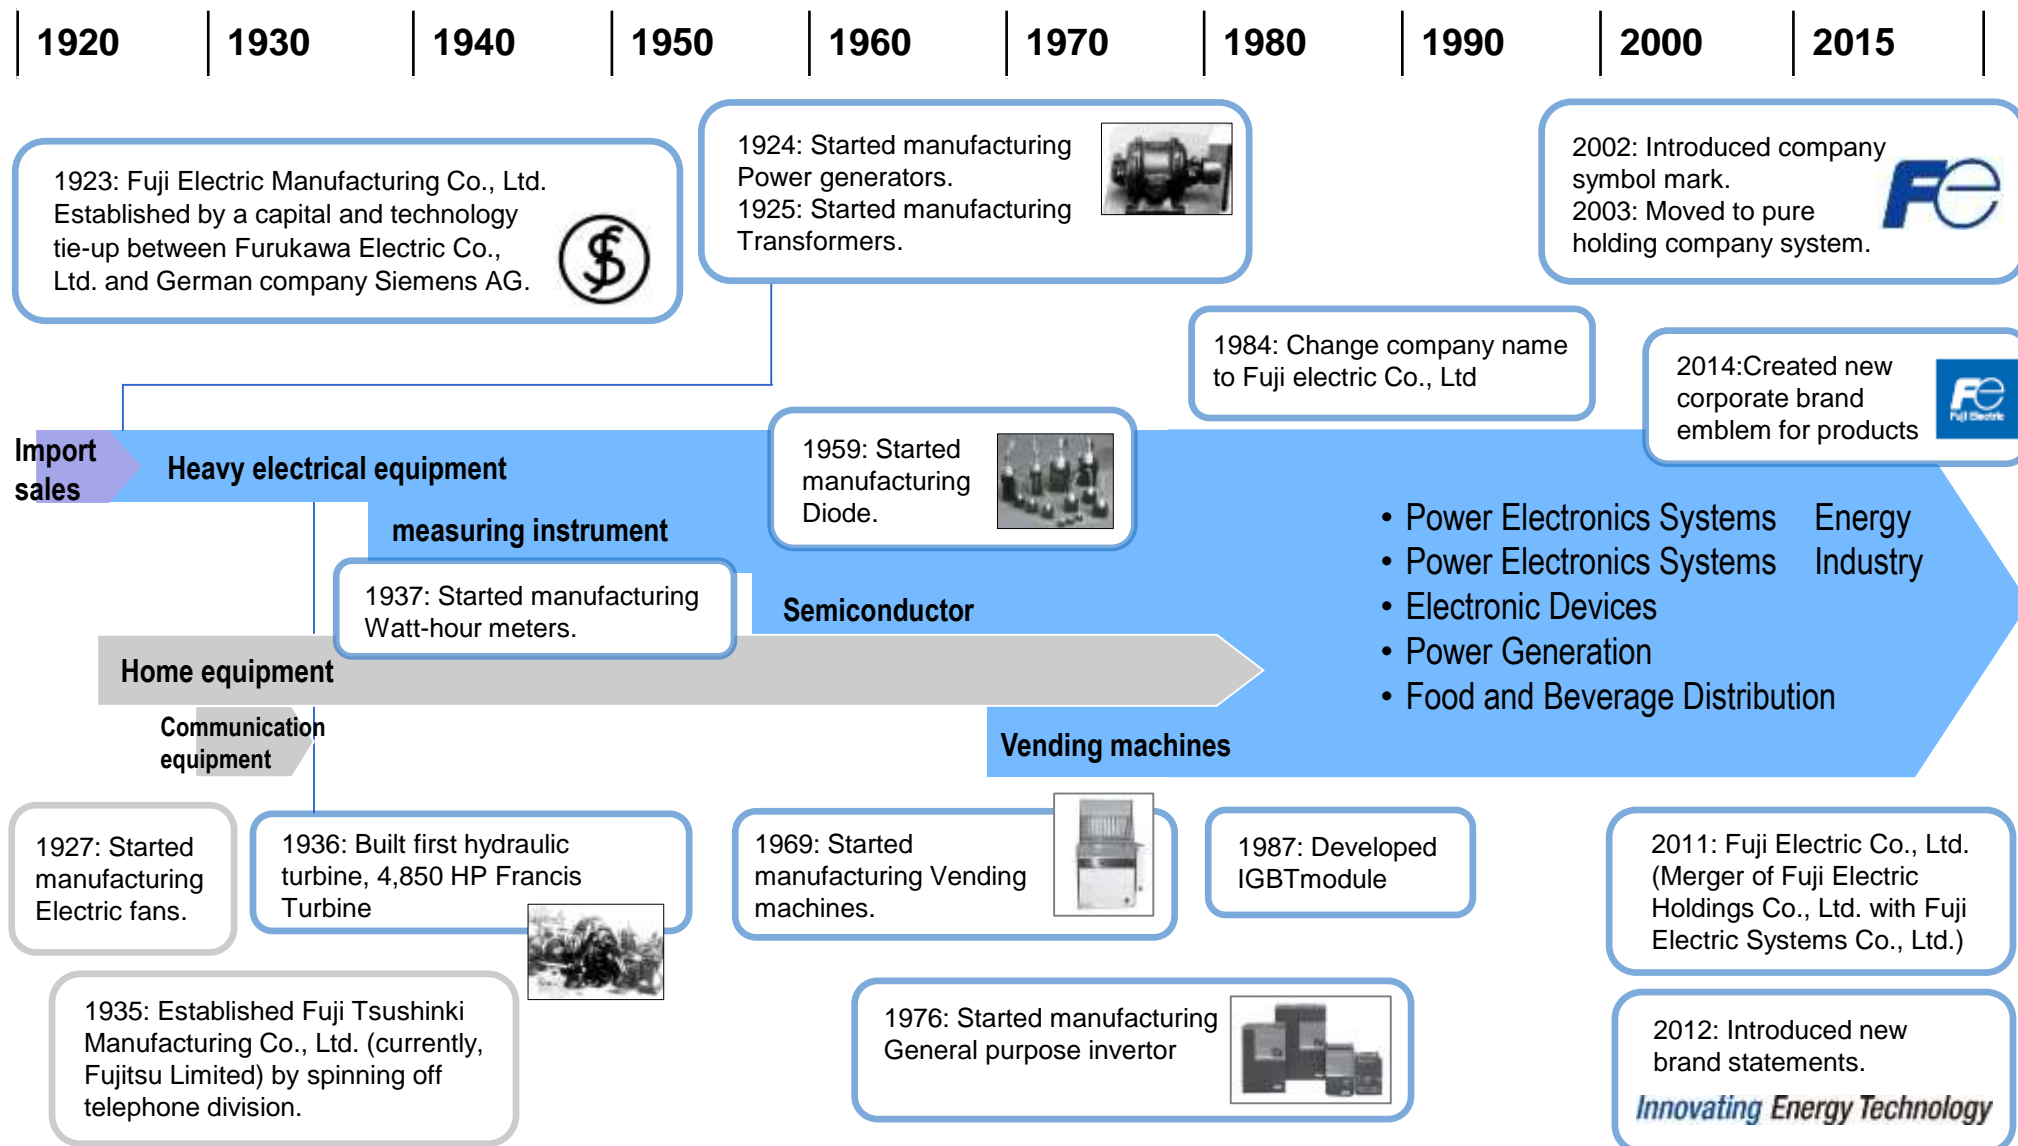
1920 | 1930 | 1940 | 1950 | 1960 | 1970 | 1980 | 1990 | 2000 | 2015

1923: Fuji Electric Manufacturing Co., Ltd. Established by a capital and technology tie-up between Furukawa Electric Co., Ltd. and German company Siemens AG.

1924: Started manufacturing Power generators.
1925: Started manufacturing Transformers.

2002: Introduced company symbol mark.
2003: Moved to pure holding company system.

1984: Change company name to Fuji electric Co., Ltd

2014:Created new corporate brand emblem for products

Fuji Electric

Import sales

Heavy electrical equipment

1959: Started manufacturing Diode.

measuring instrument

• Power Electronics Systems Energy
• Power Electronics Systems Industry
• Electronic Devices
• Power Generation
• Food and Beverage Distribution

1937: Started manufacturing Watt-hour meters.

Semiconductor

Home equipment

Communication equipment

Vending machines

1927: Started manufacturing Electric fans.

1936: Built first hydraulic turbine, 4,850 HP Francis Turbine

1969: Started manufacturing Vending machines.

1987: Developed IGBTmodule

2011: Fuji Electric Co., Ltd. (Merger of Fuji Electric Holdings Co., Ltd. with Fuji Electric Systems Co., Ltd.)

1935: Established Fuji Tsushinki Manufacturing Co., Ltd. (currently, Fujitsu Limited) by spinning off telephone division.

1976: Started manufacturing General purpose invertor

2012: Introduced new brand statements.
Innovating Energy Technology